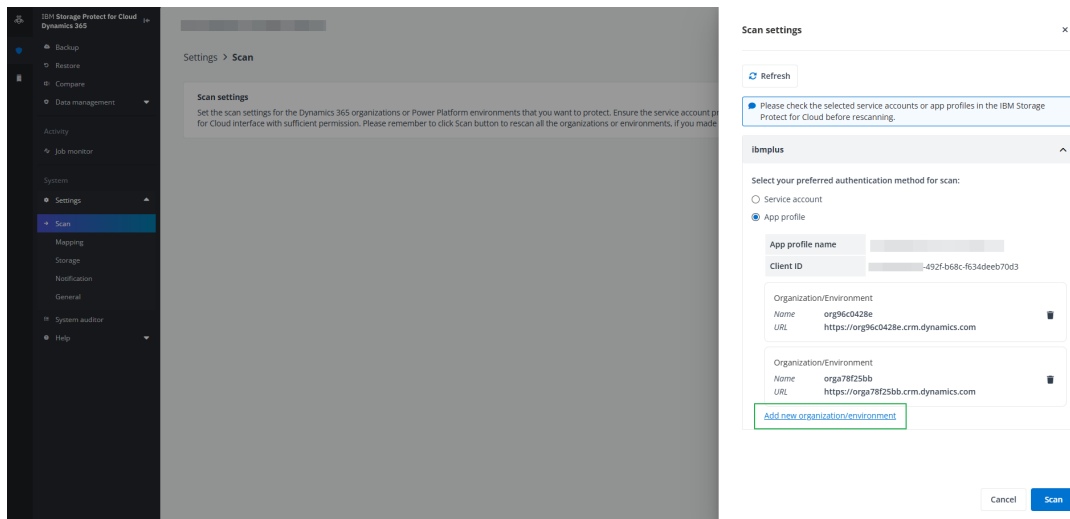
IBM Storage Protect for Cloud Dynamics 365

Backup
Restore
Compare
Data management

Activity
Job monitor

System
Settings
Scan
Mapping
Storage
Notification
General
System auditor
Help

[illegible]

Settings > Scan

Scan settings
Set the scan settings for the Dynamics 365 organizations or Power Platform environments that you want to protect. Ensure the service account pr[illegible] for Cloud interface with sufficient permission. Please remember to click Scan button to rescan all the organizations or environments, if you made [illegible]

Scan settings ×

Refresh

Please check the selected service accounts or app profiles in the IBM Storage Protect for Cloud before rescanning.

ibmplus

Select your preferred authentication method for scan:
Service account
App profile

| App profile name | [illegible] |
|---|---|
| Client ID | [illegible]-492f-b68c-f634deeb70d3 |

Organization/Environment
Name org96c0428e
URL https://org96c0428e.crm.dynamics.com

Organization/Environment
Name orga78f25bb
URL https://orga78f25bb.crm.dynamics.com

Add new organization/environment

Cancel Scan